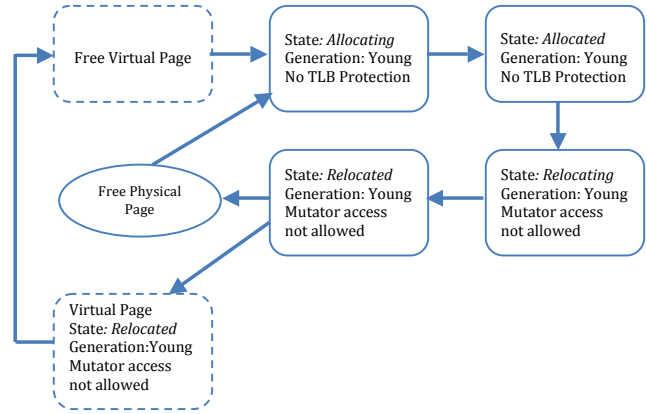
Free Virtual Page

State: Allocating
Generation: Young
No TLB Protection

State: Allocated
Generation: Young
No TLB Protection

Free Physical Page

State: Relocated
Generation: Young
Mutator access not allowed

State: Relocating
Generation: Young
Mutator access not allowed

Virtual Page
State: Relocated
Generation:Young
Mutator access not allowed